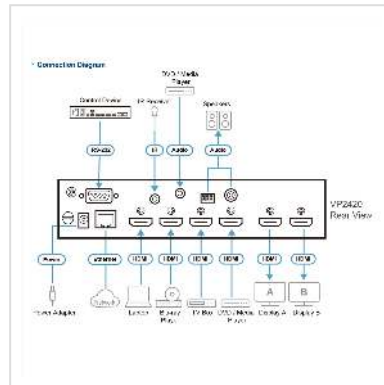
• Connection Diagram

DVD / Media Player

Control Device

IR Receiver

Speakers

RS-232

IR

Audio

Audio

VP2420 Rear View

Power

LAN/PON

HDMI

HDMI

HDMI

HDMI

HDMI

HDMI

Power Adapter

Network

Laptop

Blu-ray Player

TV Box

DVD / Media Player

Display A

Display B

A

B